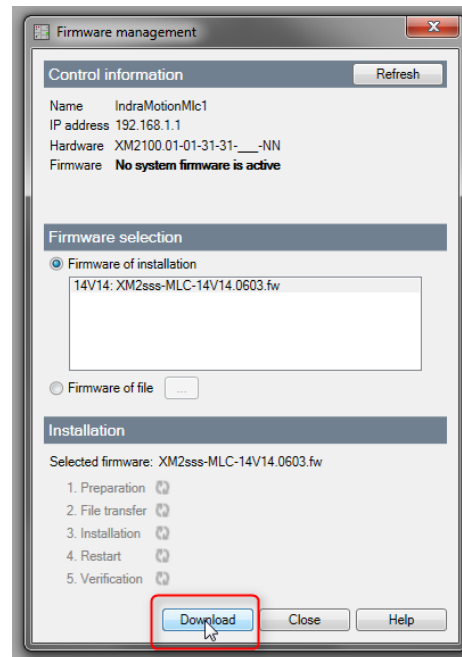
Firmware management

Control information

Refresh

Name IndraMotionMlc1
IP address 192.168.1.1
Hardware XM2100.01-01-31-31-___-NN
Firmware **No system firmware is active**

Firmware selection

Firmware of installation

14V14: XM2sss-MLC-14V14.0603.fw

Firmware of file ...

Installation

Selected firmware: XM2sss-MLC-14V14.0603.fw

1. Preparation
2. File transfer
3. Installation
4. Restart
5. Verification

Download Close Help